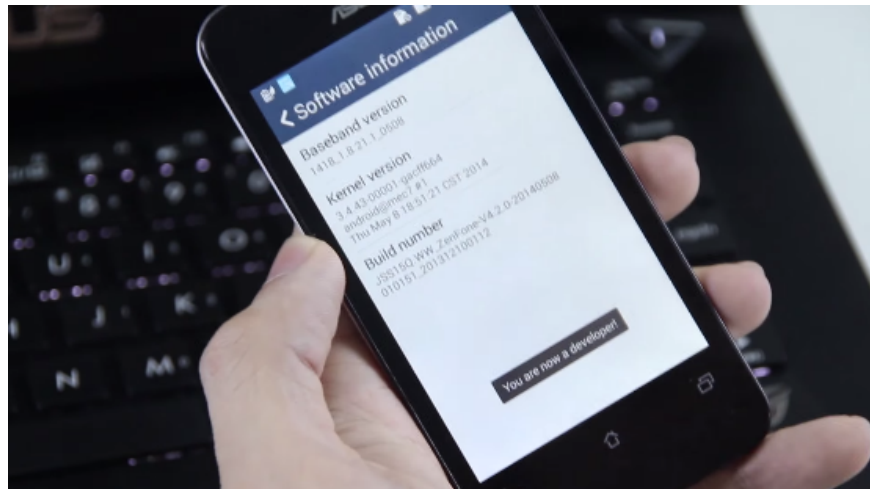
Software information

Baseband version
1418_1.8.21.1_0508

Kernel version
3.4.43-00001-gacff664
android@mec7 #1
Thu May 8 18:51:21 CST 2014

Build number
JSS15Q.WW_ZenFone-V4.2.0-20140508
010151_201312100112

You are now a developer!